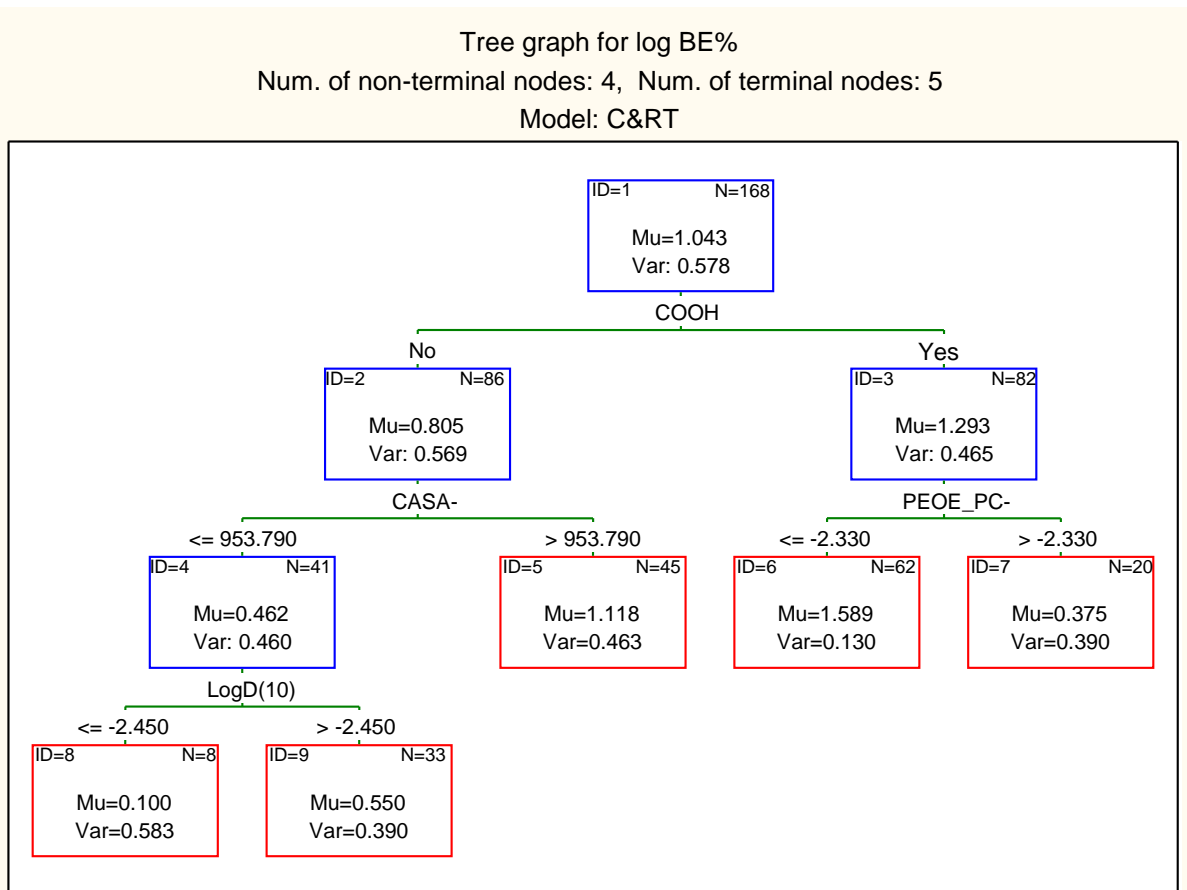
Tree graph for log BE%
Num. of non-terminal nodes: 4, Num. of terminal nodes: 5
Model: C&RT

ID=1 N=168
Mu=1.043
Var: 0.578

COOH

No

Yes

ID=2 N=86
Mu=0.805
Var: 0.569

ID=3 N=82
Mu=1.293
Var: 0.465

CASA-

PEOE_PC-

<= 953.790

> 953.790

<= -2.330

> -2.330

ID=4 N=41
Mu=0.462
Var: 0.460

ID=5 N=45
Mu=1.118
Var=0.463

ID=6 N=62
Mu=1.589
Var=0.130

ID=7 N=20
Mu=0.375
Var=0.390

LogD(10)

<= -2.450

> -2.450

ID=8 N=8
Mu=0.100
Var=0.583

ID=9 N=33
Mu=0.550
Var=0.390